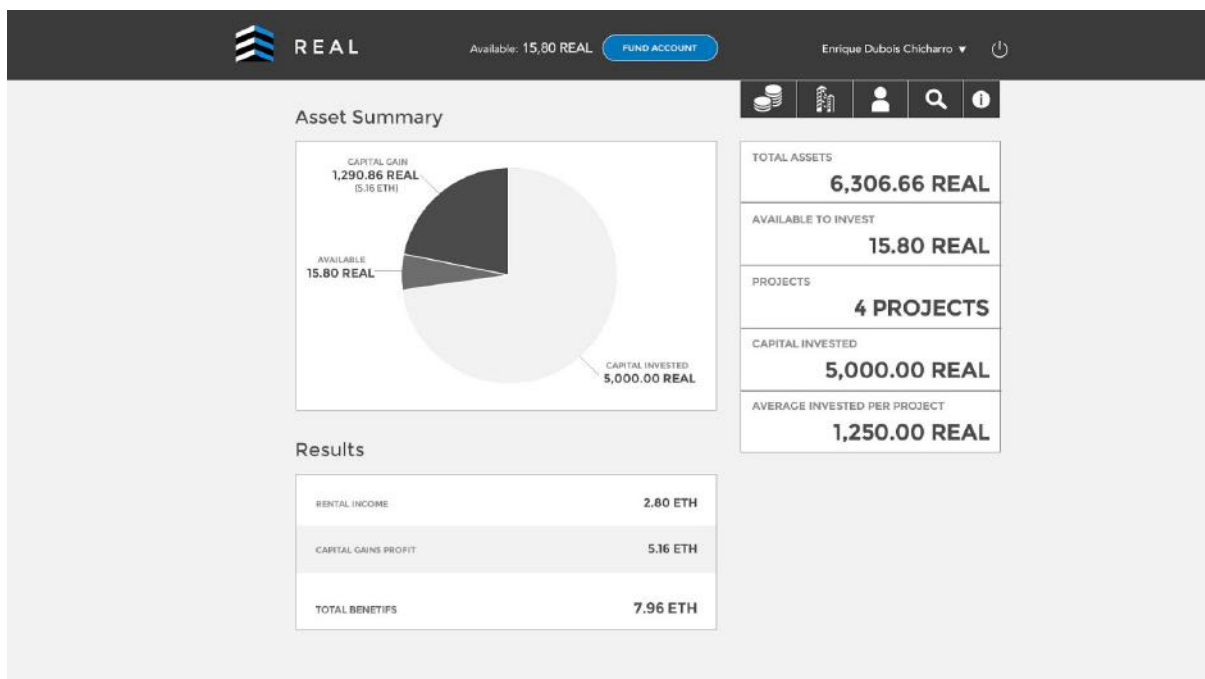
REAL

Available: 15,80 REAL FUND ACCOUNT

Enrique Dubois Chicharro ▼

Asset Summary

CAPITAL GAIN
1,290.86 REAL
(5.16 ETH)

AVAILABLE
15.80 REAL

CAPITAL INVESTED
5,000.00 REAL

TOTAL ASSETS
6,306.66 REAL

AVAILABLE TO INVEST
15.80 REAL

PROJECTS
4 PROJECTS

CAPITAL INVESTED
5,000.00 REAL

AVERAGE INVESTED PER PROJECT
1,250.00 REAL

Results

| RENTAL INCOME | 2.80 ETH |
|---|---|
| CAPITAL GAINS PROFIT | 5.16 ETH |
| TOTAL BENETIFS | 7.96 ETH |